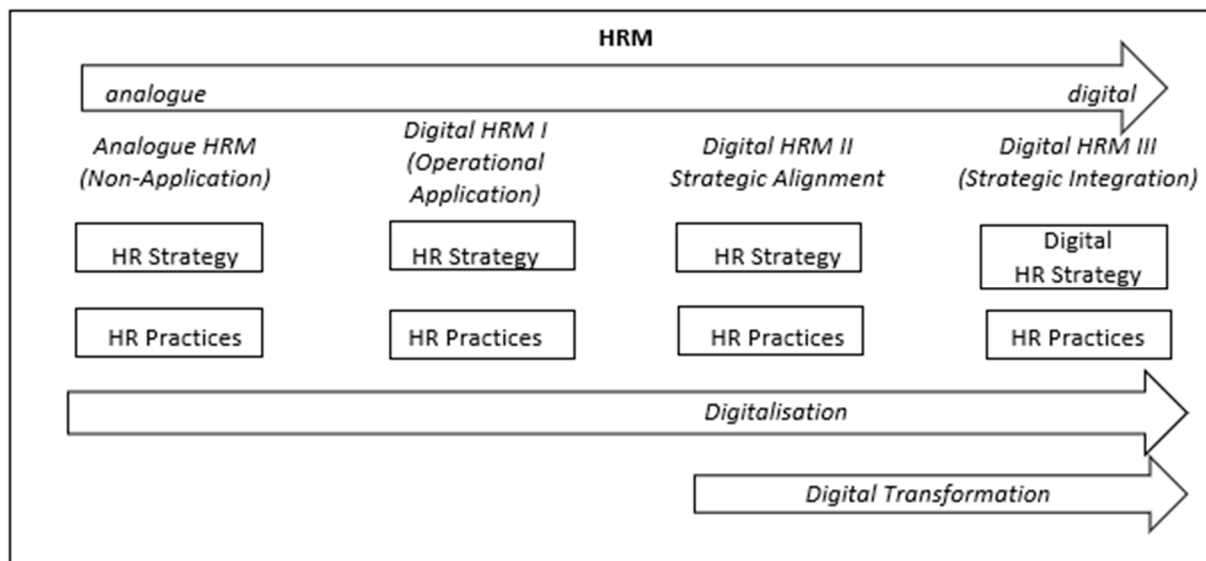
HRM

analogue

digital

Analogue HRM (Non-Application)

Digital HRM I (Operational Application)

Digital HRM II Strategic Alignment

Digital HRM III (Strategic Integration)

HR Strategy

HR Strategy

HR Strategy

Digital HR Strategy

HR Practices

HR Practices

HR Practices

HR Practices

Digitalisation

Digital Transformation